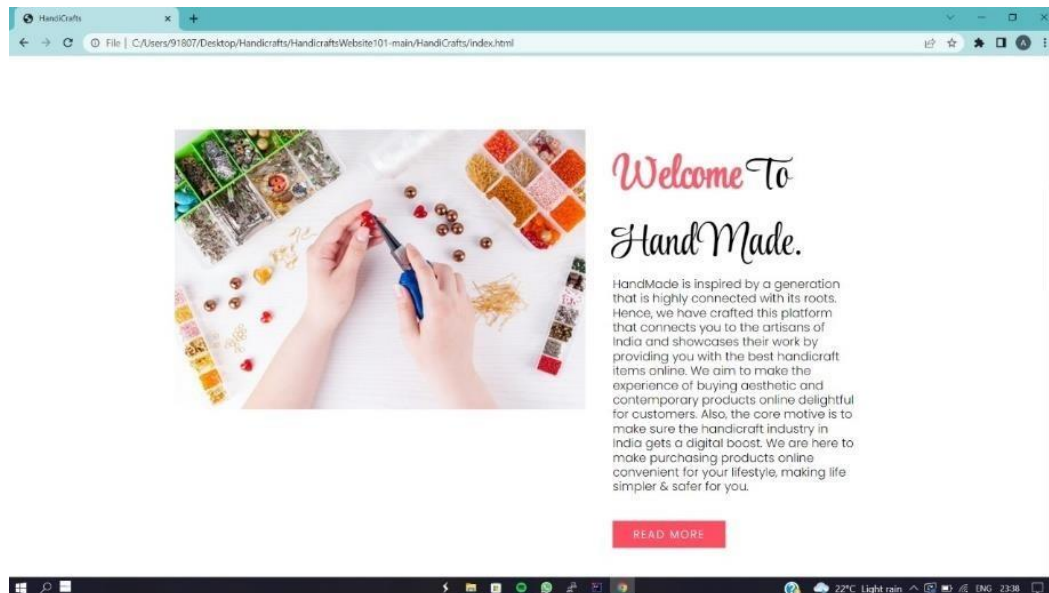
HandiCrafts

File | C:/Users/91807/Desktop/Handicrafts/HandicraftsWebsite101-main/HandiCrafts/index.html

Welcome To HandMade.

HandMade is inspired by a generation that is highly connected with its roots. Hence, we have crafted this platform that connects you to the artisans of India and showcases their work by providing you with the best handicraft items online. We aim to make the experience of buying aesthetic and contemporary products online delightful for customers. Also, the core motive is to make sure the handicraft industry in India gets a digital boost. We are here to make purchasing products online convenient for your lifestyle, making life simpler & safer for you.

READ MORE

22°C Light rain ENG 23:38